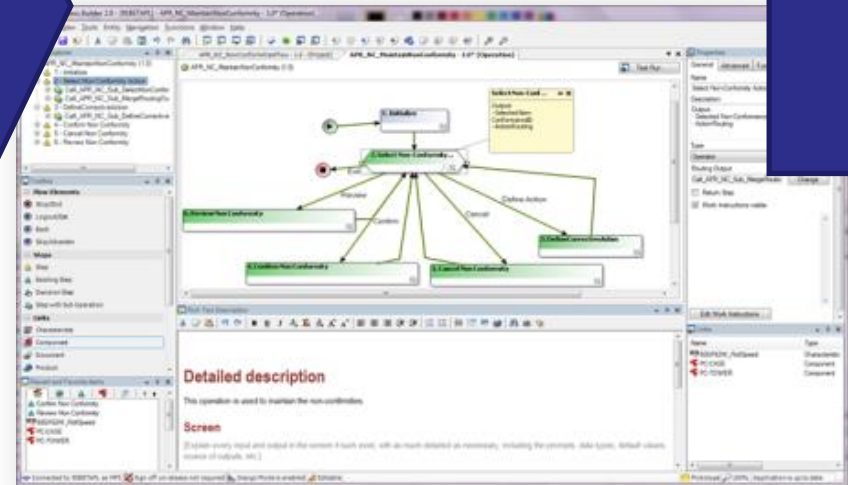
Detailed description

This operation is used to maintain the non-conformities.

Screen

1. Initialize

2. Select Non Conformity

3. Review Non Conformity

4. Confirm Non Conformity

5. Cancel Non Conformity

6. Define Corrective Action

Preview

Confirm

Cancel

Define Action

Exit

Select Non Conf...

Output
- Selected Non Conformity
- ActionRouting

Flow Elements

Steps

Step

Routing Step

Decision Step

Links

Component

Document

Product

Properties

General

Name

Description

Output

Type

Routing Output

Change

Return Step

Work Instructions visible

Edit Work Instructions

Name

Type

Characteristic

Component

PC CASE

PC TOWER

Confirm Non Conformity

Review Non Conformity

Test Run